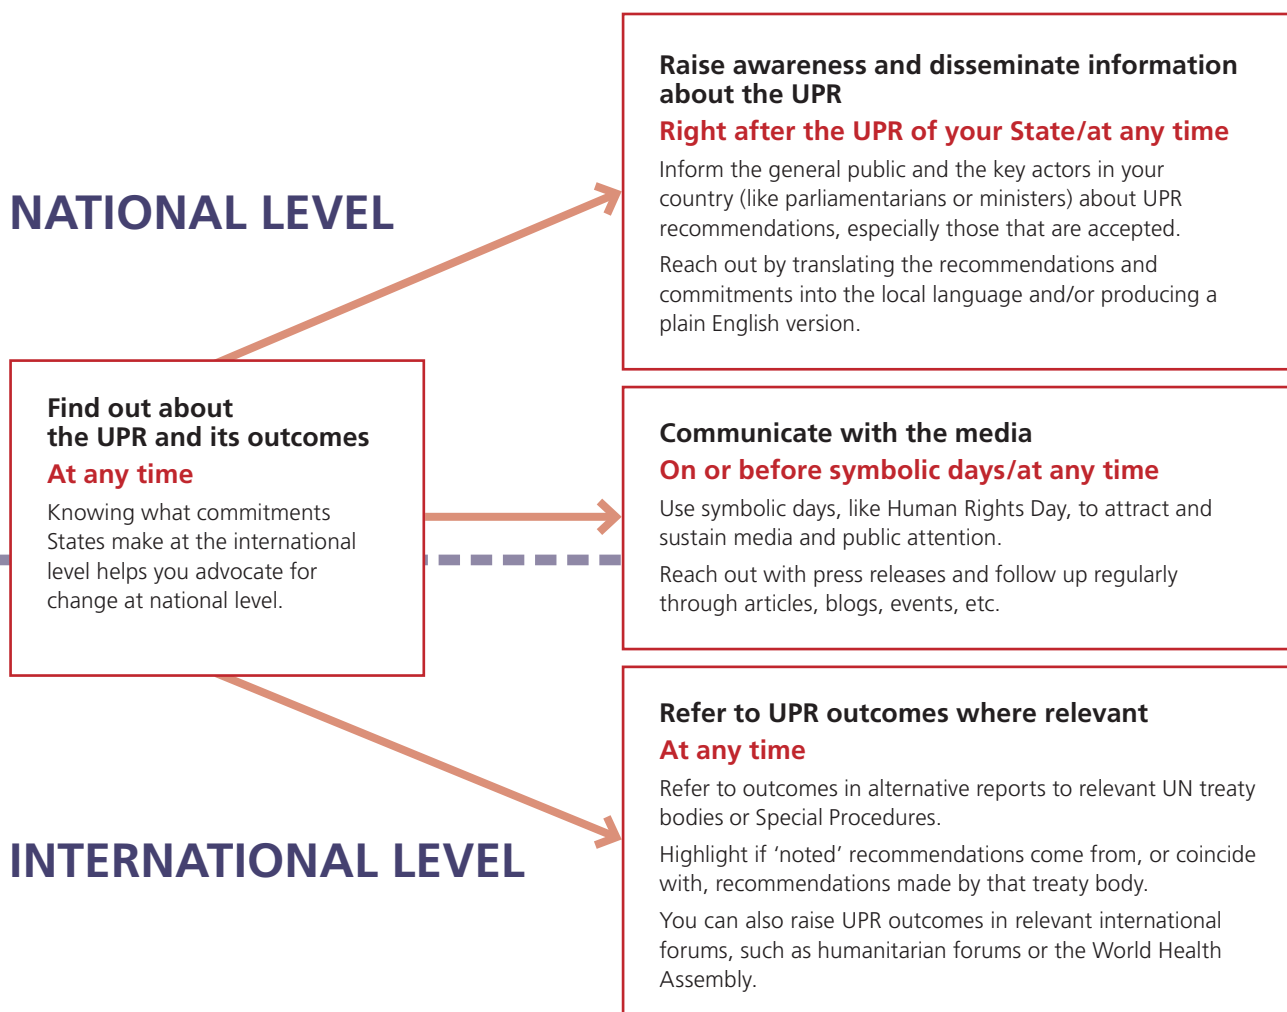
NATIONAL LEVEL

Find out about the UPR and its outcomes

At any time

Knowing what commitments States make at the international level helps you advocate for change at national level.

INTERNATIONAL LEVEL

Raise awareness and disseminate information about the UPR

Right after the UPR of your State/at any time

Inform the general public and the key actors in your country (like parliamentarians or ministers) about UPR recommendations, especially those that are accepted.

Reach out by translating the recommendations and commitments into the local language and/or producing a plain English version.

Communicate with the media

On or before symbolic days/at any time

Use symbolic days, like Human Rights Day, to attract and sustain media and public attention.

Reach out with press releases and follow up regularly through articles, blogs, events, etc.

Refer to UPR outcomes where relevant

At any time

Refer to outcomes in alternative reports to relevant UN treaty bodies or Special Procedures.

Highlight if 'noted' recommendations come from, or coincide with, recommendations made by that treaty body.

You can also raise UPR outcomes in relevant international forums, such as humanitarian forums or the World Health Assembly.